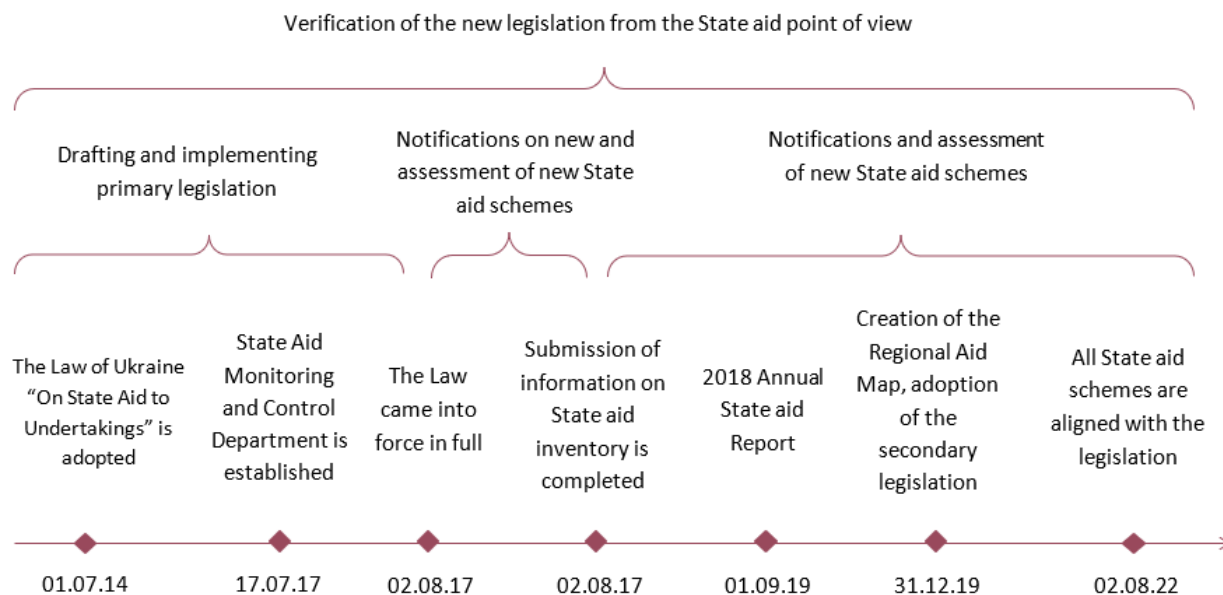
Verification of the new legislation from the State aid point of view

Drafting and implementing primary legislation

Notifications on new and assessment of new State aid schemes

Notifications and assessment of new State aid schemes

The Law of Ukraine “On State Aid to Undertakings” is adopted

State Aid Monitoring and Control Department is established

The Law came into force in full

Submission of information on State aid inventory is completed

2018 Annual State aid Report

Creation of the Regional Aid Map, adoption of the secondary legislation

All State aid schemes are aligned with the legislation

01.07.14

17.07.17

02.08.17

02.08.17

01.09.19

31.12.19

02.08.22